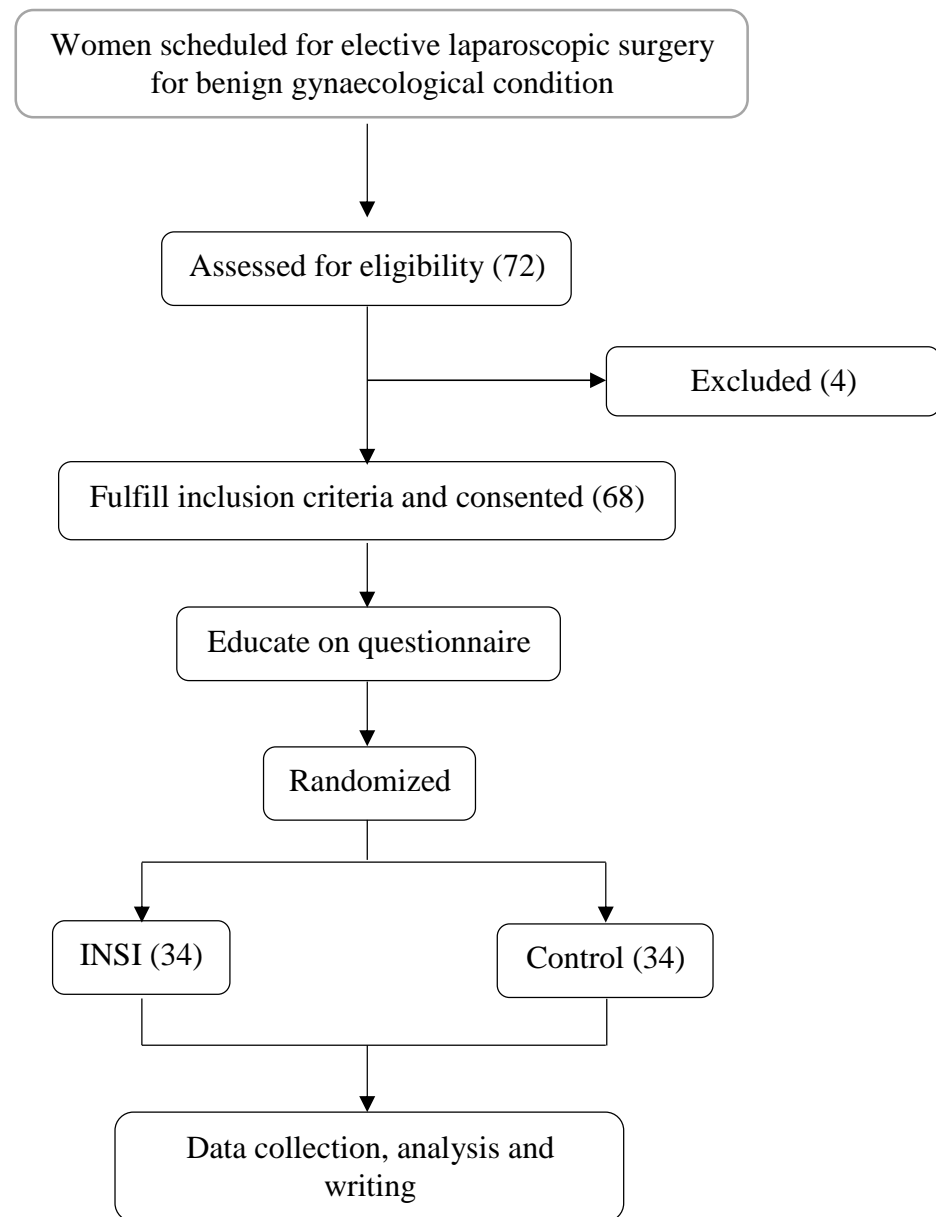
Women scheduled for elective laparoscopic surgery for benign gynaecological condition

Assessed for eligibility (72)

Excluded (4)

Fulfill inclusion criteria and consented (68)

Educate on questionnaire

Randomized

INSI (34)

Control (34)

Data collection, analysis and writing